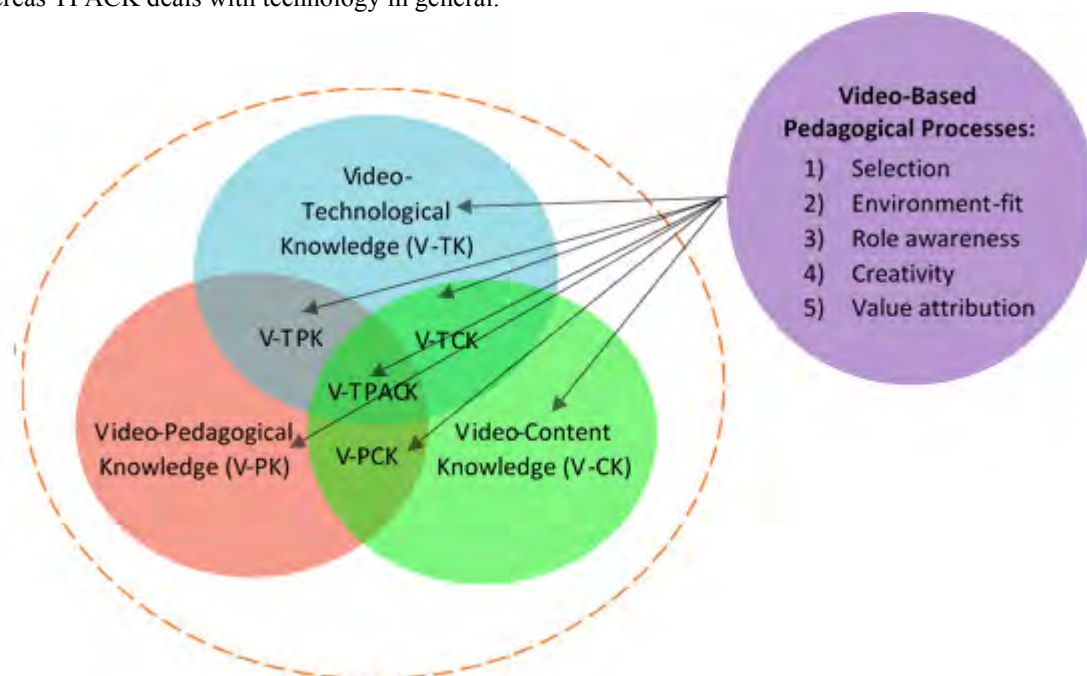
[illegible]ereas TPACK deals with technology in general.

Video-Based Pedagogical Processes:
1) Selection
2) Environment-fit
3) Role awareness
4) Creativity
5) Value attribution

Video-Technological Knowledge (V-TK)

V-TPK

V-TCK

V-TPACK

Video-Pedagogical Knowledge (V-PK)

V-PCK

Video-Content Knowledge (V-CK)